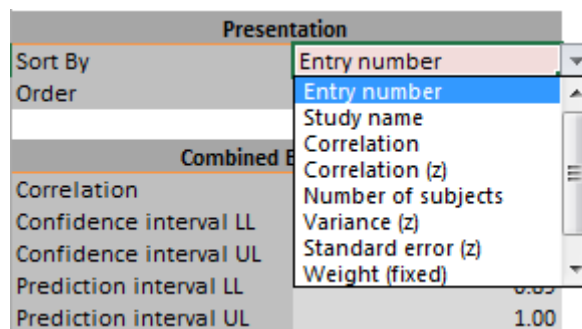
Presentation

Sort By | Entry number
Order

Entry number
Study name
Correlation
Correlation (z)
Number of subjects
Variance (z)
Standard error (z)
Weight (fixed)

Combined E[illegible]

Correlation
Confidence interval LL
Confidence interval UL
Prediction interval LL | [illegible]
Prediction interval UL | 1.00